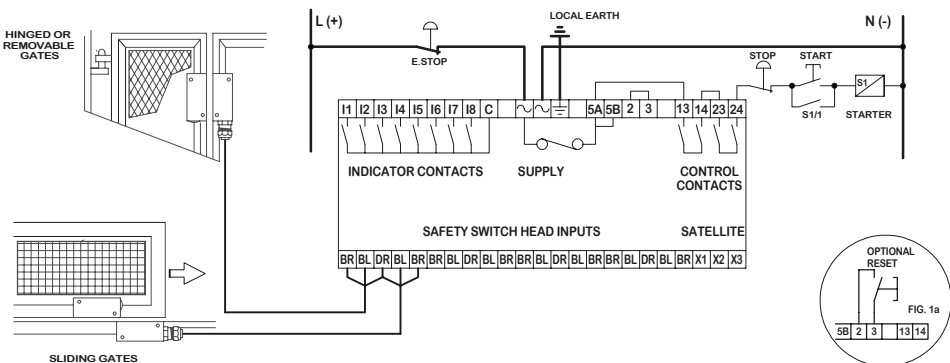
HINGED OR REMOVABLE GATES

L (+)

E.STOP

LOCAL EARTH

N (-)

STOP

START

S1

STARTER

S1/1

I1 I2 I3 I4 I5 I6 I7 I8 C

5A 5B 2 3

13 14 23 24

INDICATOR CONTACTS

SUPPLY

CONTROL CONTACTS

SAFETY SWITCH HEAD INPUTS

SATELLITE

BR BL DR BL BR BR BL DR BL BR BR BL DR BL BR BR BL DR BL BR X1 X2 X3

SLIDING GATES

OPTIONAL RESET

FIG. 1a

5B 2 3 13 14